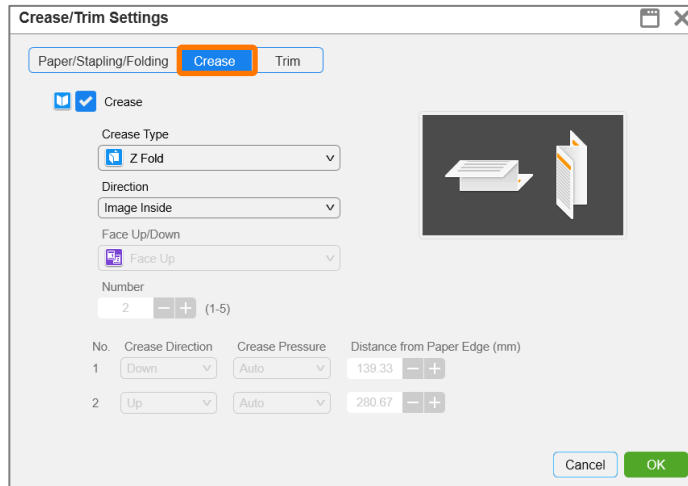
Crease/Trim Settings

Paper/Stapling/Folding Crease Trim

Crease

Crease Type
Z Fold

Direction
Image Inside

Face Up/Down
Face Up

Number
2 (1-5)

| No. | Crease Direction | Crease Pressure | Distance from Paper Edge (mm) |
|---|---|---|---|
| 1 | Down | Auto | 139.33 |
| 2 | Up | Auto | 280.67 |

Cancel OK